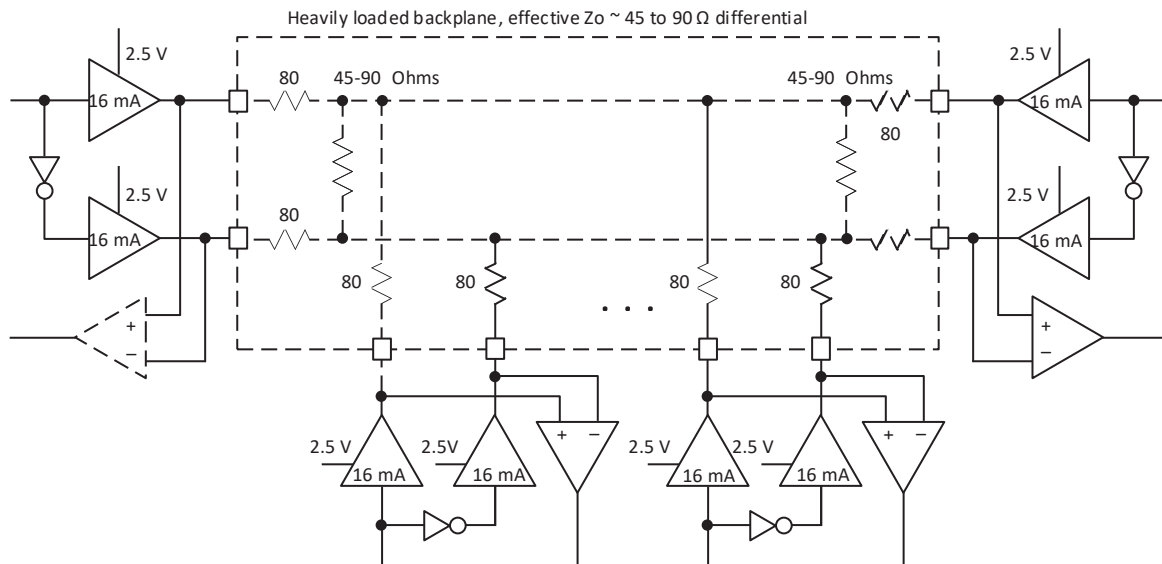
Heavily loaded backplane, effective Zo ~ 45 to 90 Ω differential

2.5 V
16 mA
80
45-90 Ohms
45-90 Ohms
2.5 V
16 mA
80
2.5 V
16 mA
80
2.5 V
16 mA
+
−
80
80
. . .
80
80
+
−
2.5 V
16 mA
2.5V
16 mA
+ −
2.5 V
16 mA
2.5 V
16 mA
+ −